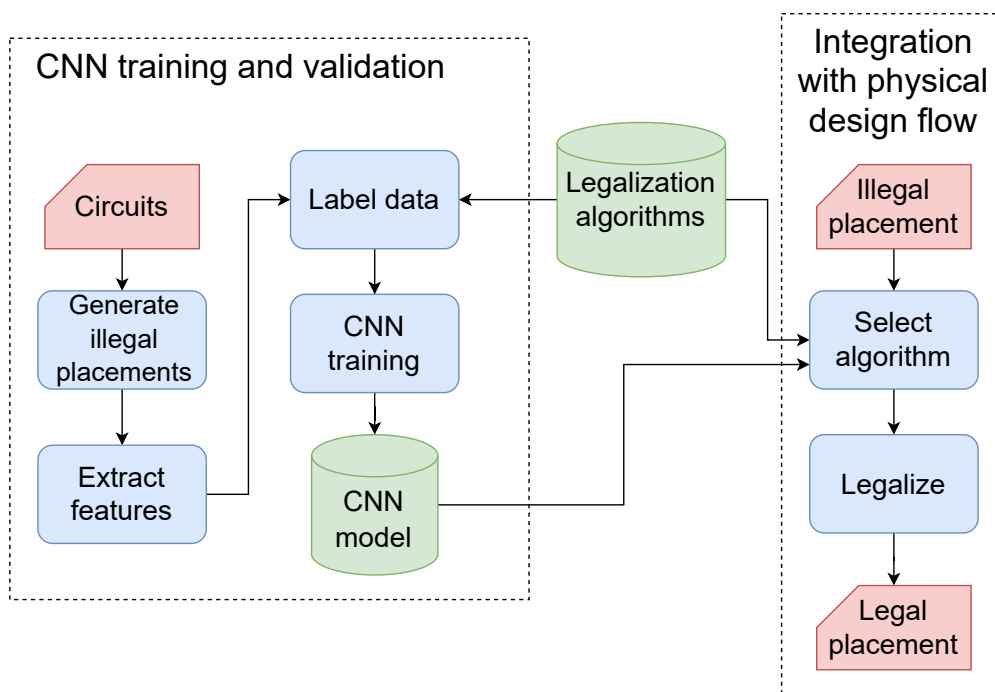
CNN training and validation

Circuits

Generate illegal placements

Extract features

Label data

CNN training

CNN model

Legalization algorithms

Integration with physical design flow

Illegal placement

Select algorithm

Legalize

Legal placement